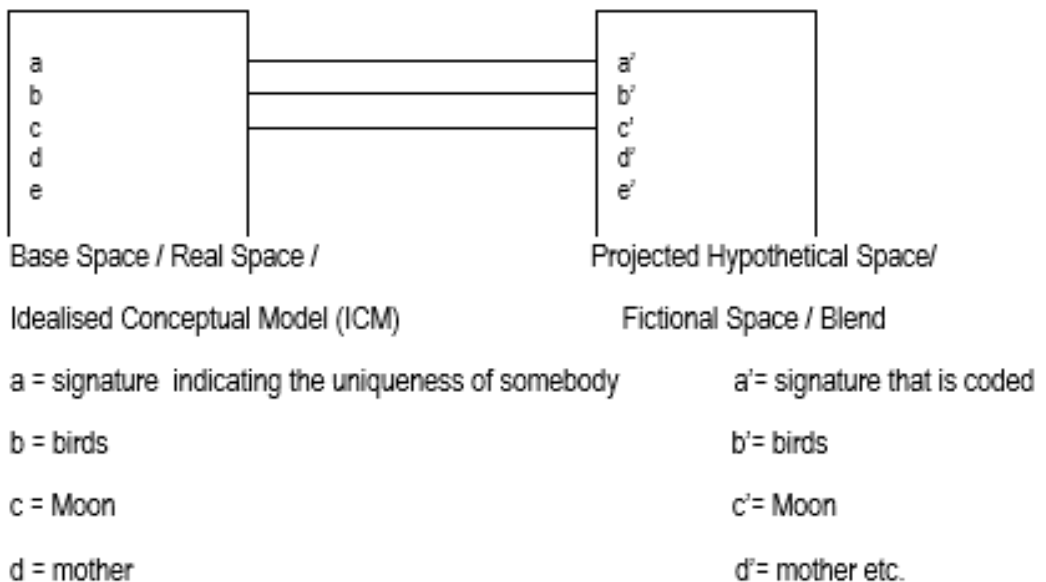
a
b
c
d
e

a'
b'
c'
d'
e'

Base Space / Real Space / Idealised Conceptual Model (ICM)

Projected Hypothetical Space/ Fictional Space / Blend

a = signature indicating the uniqueness of somebody

a'= signature that is coded

b = birds

b'= birds

c = Moon

c'= Moon

d = mother

d'= mother etc.